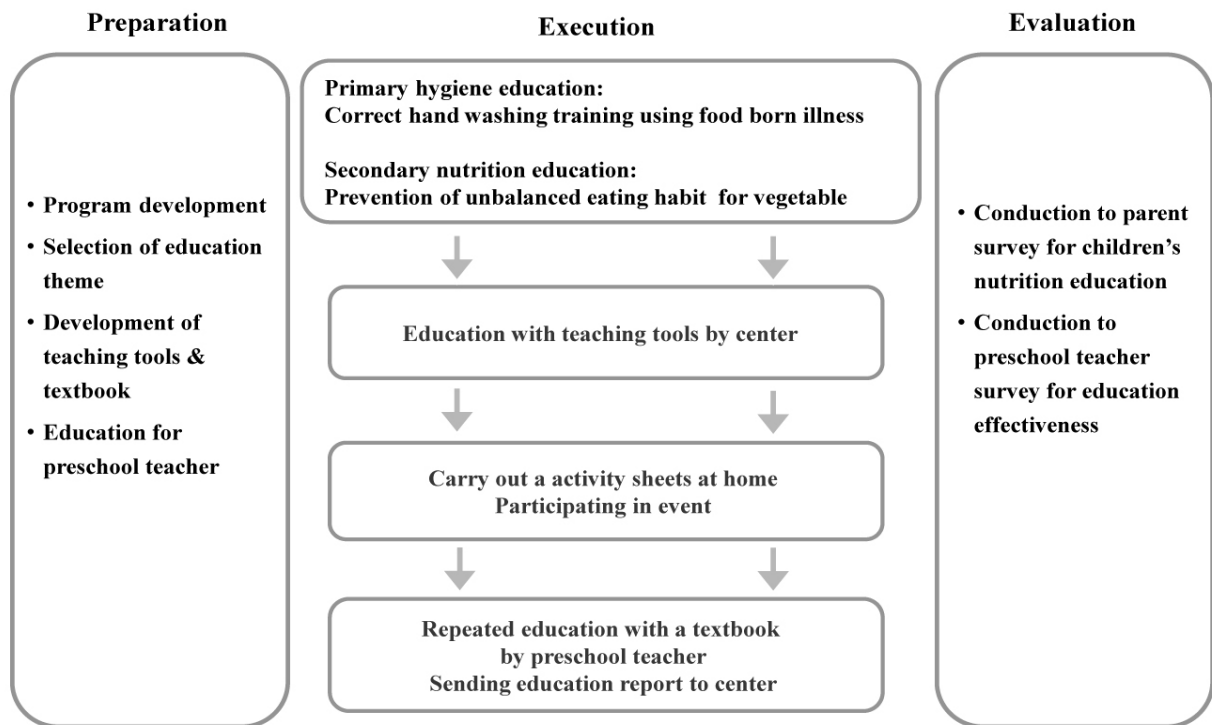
Preparation

• Program development
• Selection of education theme
• Development of teaching tools & textbook
• Education for preschool teacher

Execution

Primary hygiene education:
Correct hand washing training using food born illness

Secondary nutrition education:
Prevention of unbalanced eating habit for vegetable

Education with teaching tools by center

Carry out a activity sheets at home
Participating in event

Repeated education with a textbook by preschool teacher
Sending education report to center

Evaluation

• Conduction to parent survey for children's nutrition education
• Conduction to preschool teacher survey for education effectiveness